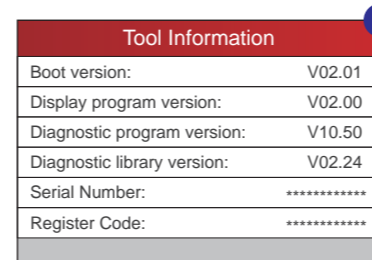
Tool Information

| | |
|---|---|
| Boot version: | V02.01 |
| Display program version: | V02.00 |
| Diagnostic program version: | V10.50 |
| Diagnostic library version: | V02.24 |
| Serial Number: | ************ |
| Register Code: | ************ |